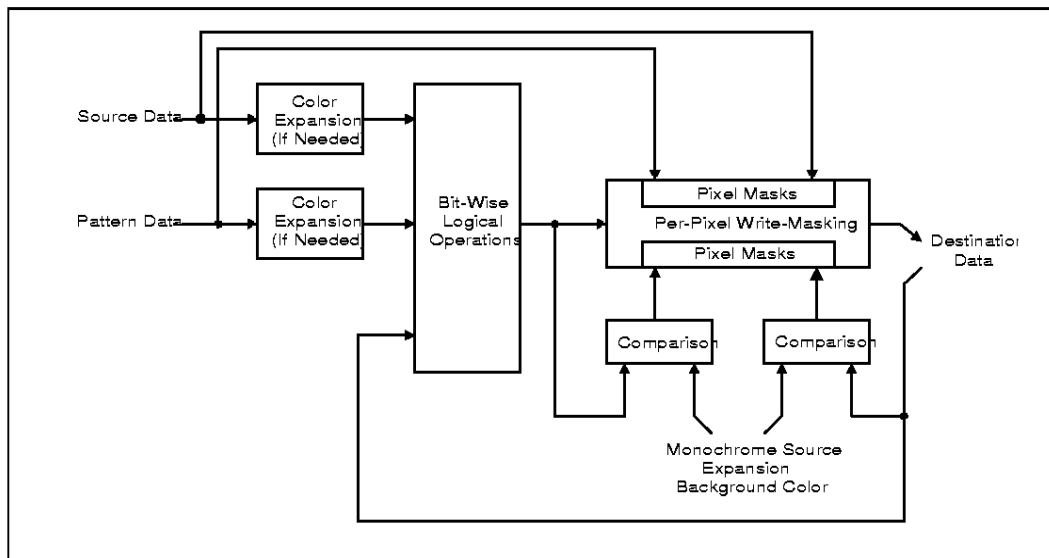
Source Data

Color Expansion (If Needed)

Pattern Data

Color Expansion (If Needed)

Bit-Wise Logical Operations

Pixel Masks

Per-Pixel Write-Masking

Pixel Masks

Destinatio Data

Comparison

Comparison

Monochrome Source Expansion Background Color